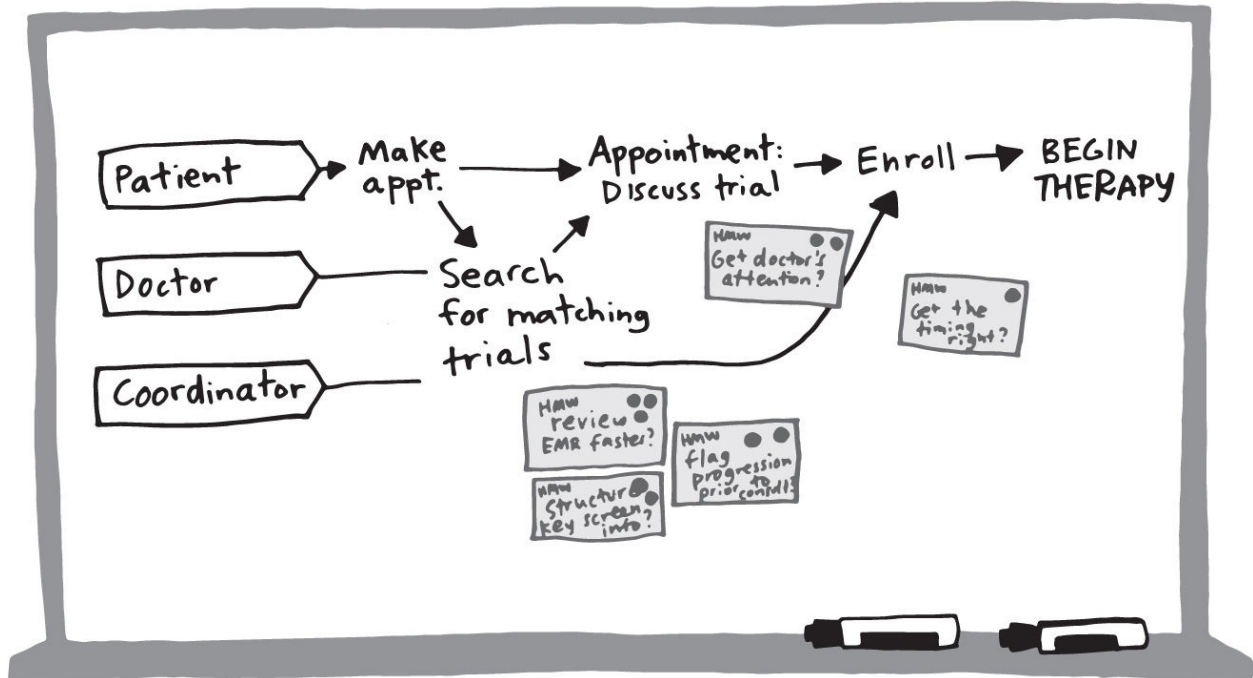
Patient

Make appt.

Appointment: Discuss trial

Enroll

BEGIN THERAPY

Doctor

Search for matching trials

Coordinator

HMW Get doctor's attention?

HMW Get the timing right?

HMW review EMR faster?

HMW flag progression to prior condit?

HMW Structure key screen info?